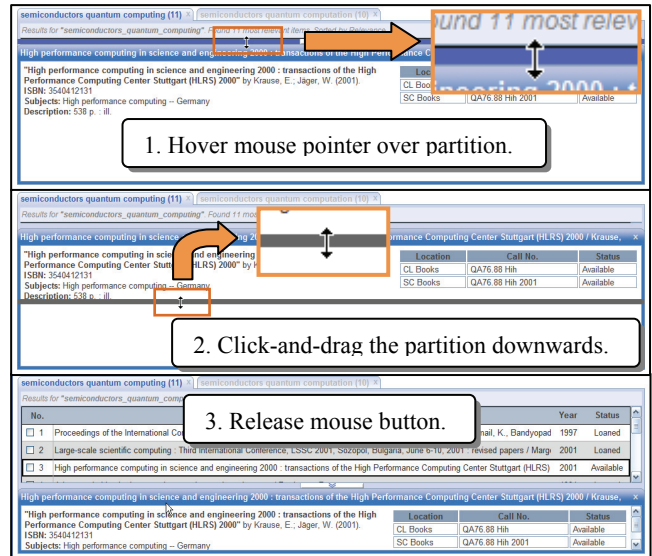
semiconductors quantum computing (11) × semiconductors quantum computation (10) ×

Results for "semiconductors_quantum_computing" Found 11 most relevant items. Sorted by Relevance

ound 11 most relev

High performance computing in science and engineering 2000 : transactions of the High Performance

"High performance computing in science and engineering 2000 : transactions of the High Performance Computing Center Stuttgart (HLRS) 2000" by Krause, E.; Jäger, W. (2001).
ISBN: 3540412131
Subjects: High performance computing -- Germany
Description: 538 p. : ill.

| Location | | |
|---|---|---|
| CL Books | | |
| SC Books | QA76.88 Hih 2001 | Available |

1. Hover mouse pointer over partition.

semiconductors quantum computing (11) × semiconductors quantum computation (10) ×

Results for "semiconductors_quantum_computing" Found 11 mos

High performance computing in science and engineering 2000 : transactions of the High Performance Computing Center Stuttgart (HLRS) 2000 / Krause, ×

"High performance computing in science and engineering 2000 : transactions of the High Performance Computing Center Stuttgart (HLRS) 2000" by K
ISBN: 3540412131
Subjects: High performance computing -- Germany
Description: 538 p. : ill.

| Location | Call No. | Status |
|---|---|---|
| CL Books | QA76.88 Hih | Available |
| SC Books | QA76.88 Hih 2001 | Available |

2. Click-and-drag the partition downwards.

semiconductors quantum computing (11) × semiconductors quantum computation (10) ×

Results for "semiconductors_quantum_computing"

3. Release mouse button.

| No. | | Year | Status |
|---|---|---|---|
| 1 | Proceedings of the International Co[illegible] mail, K., Bandyopad | 1997 | Loaned |
| 2 | Large-scale scientific computing : Third International Conference, LSSC 2001, Sozopol, Bulgaria, June 6-10, 2001 : revised papers / Marg | 2001 | Loaned |
| 3 | High performance computing in science and engineering 2000 : transactions of the High Performance Computing Center Stuttgart (HLRS) | 2001 | Available |

High performance computing in science and engineering 2000 : transactions of the High Performance Computing Center Stuttgart (HLRS) 2000 / Krause, ×

"High performance computing in science and engineering 2000 : transactions of the High Performance Computing Center Stuttgart (HLRS) 2000" by Krause, E.; Jäger, W. (2001).
ISBN: 3540412131
Subjects: High performance computing -- Germany

| Location | Call No. | Status |
|---|---|---|
| CL Books | QA76.88 Hih | Available |
| SC Books | QA76.88 Hih 2001 | Available |